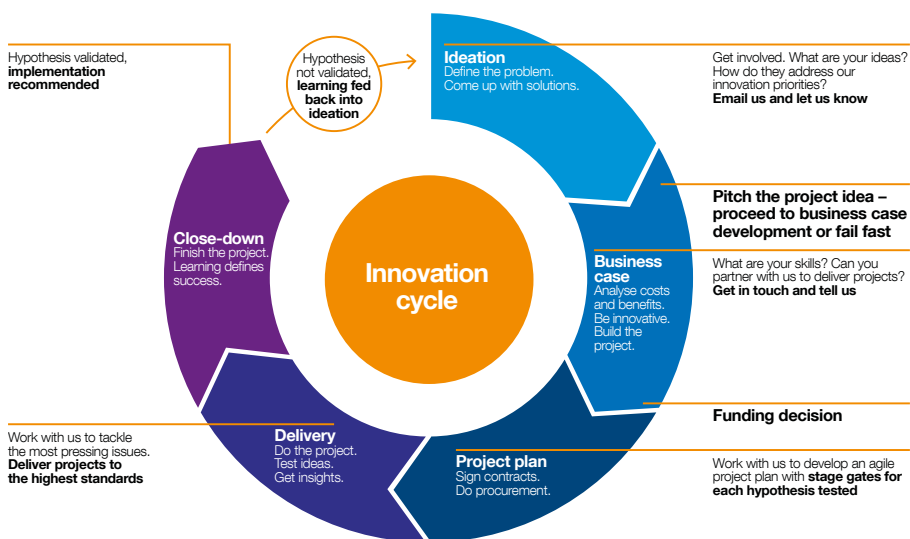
Hypothesis validated, **implementation recommended**

Hypothesis not validated, **learning fed back into ideation**

**Ideation**
Define the problem.
Come up with solutions.

Get involved. What are your ideas? How do they address our innovation priorities?
**Email us and let us know**

**Pitch the project idea – proceed to business case development or fail fast**

**Business case**
Analyse costs and benefits.
Be innovative.
Build the project.

What are your skills? Can you partner with us to deliver projects?
**Get in touch and tell us**

**Close-down**
Finish the project.
Learning defines success.

Innovation cycle

**Funding decision**

Work with us to tackle the most pressing issues.
**Deliver projects to the highest standards**

**Delivery**
Do the project.
Test ideas.
Get insights.

**Project plan**
Sign contracts.
Do procurement.

Work with us to develop an agile project plan with **stage gates for each hypothesis tested**